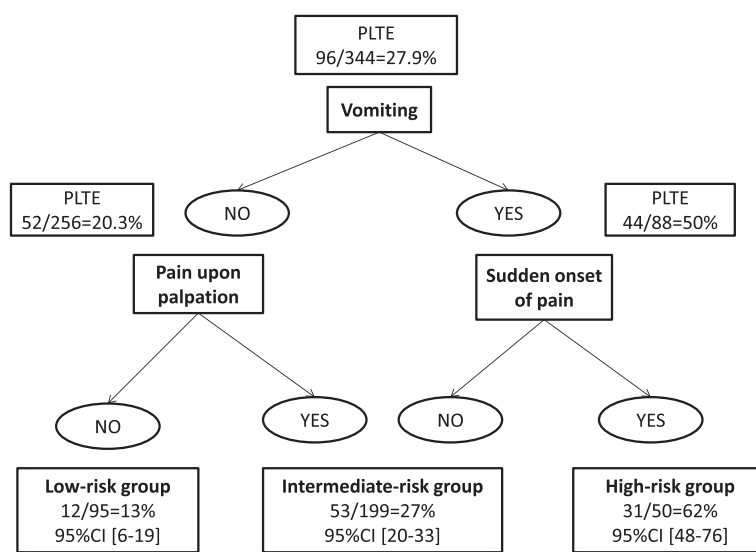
PLTE
96/344=27.9%

Vomiting

PLTE
52/256=20.3%

NO

YES

PLTE
44/88=50%

Pain upon palpation

Sudden onset of pain

NO

YES

NO

YES

Low-risk group
12/95=13%
95%CI [6-19]

Intermediate-risk group
53/199=27%
95%CI [20-33]

High-risk group
31/50=62%
95%CI [48-76]